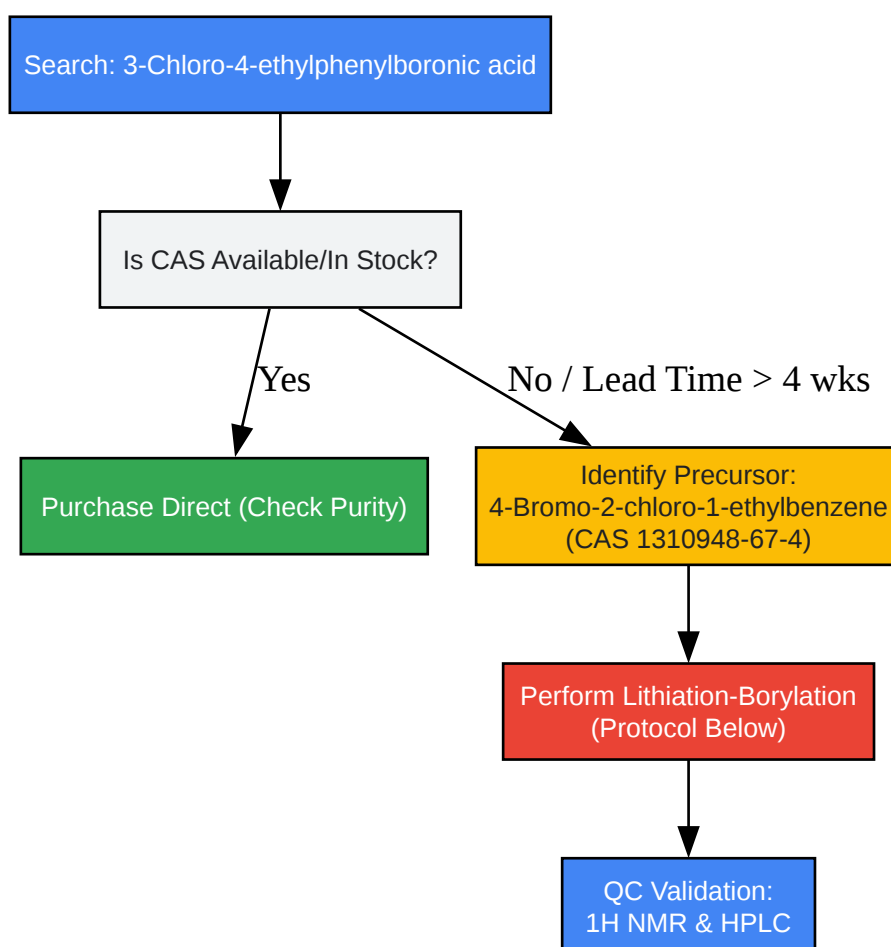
Search: 3-Chloro-4-ethylphenylboronic acid

Is CAS Available/In Stock?

Yes

No / Lead Time > 4 wks

Purchase Direct (Check Purity)

Identify Precursor: 4-Bromo-2-chloro-1-ethylbenzene (CAS 1310948-67-4)

Perform Lithiation-Borylation (Protocol Below)

QC Validation: 1H NMR & HPLC